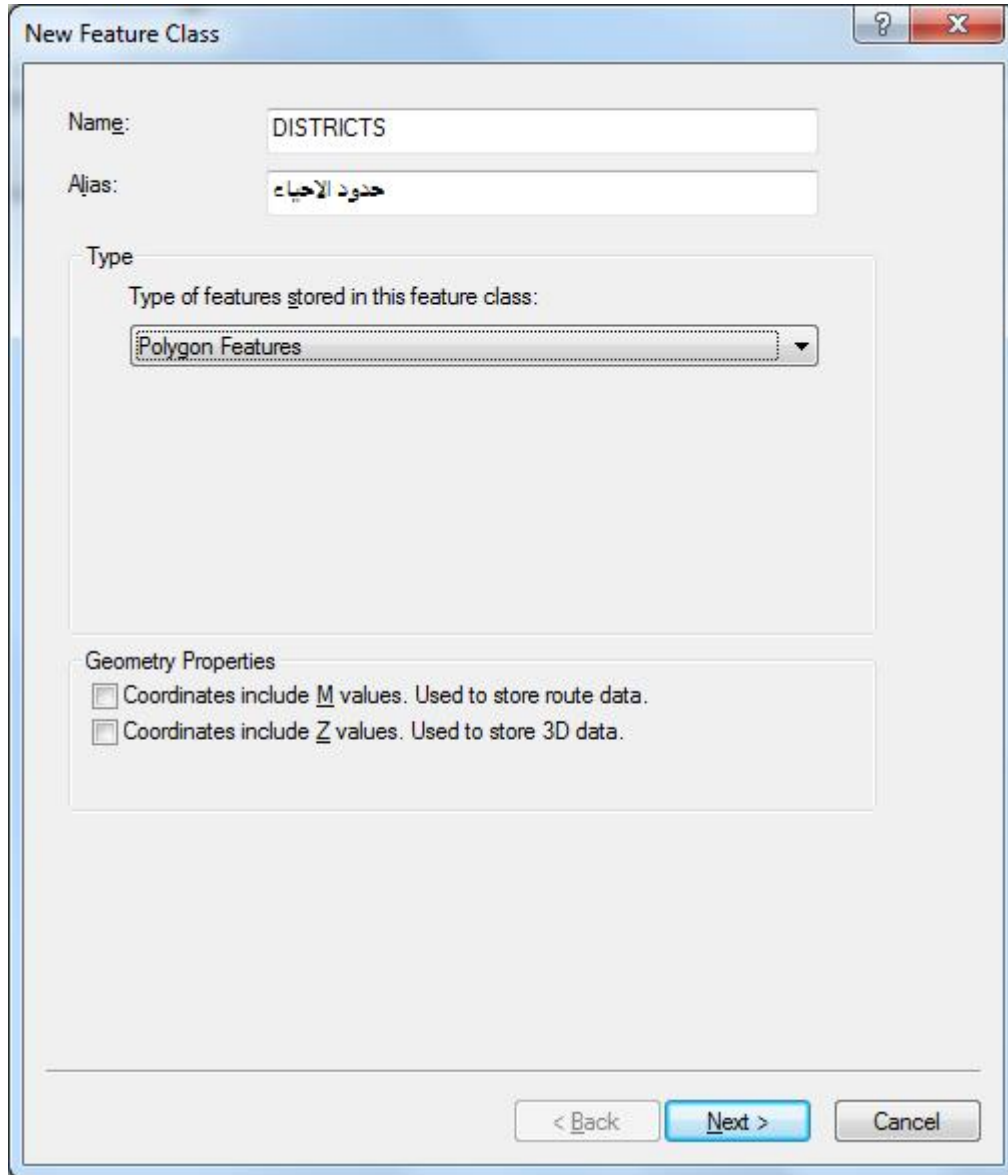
New Feature Class

?

X

Name:

DISTRICTS

Alias:

حدود الاحياء

Type

Type of features stored in this feature class:

Polygon Features

Geometry Properties

Coordinates include M values. Used to store route data.

Coordinates include Z values. Used to store 3D data.

< Back

Next >

Cancel